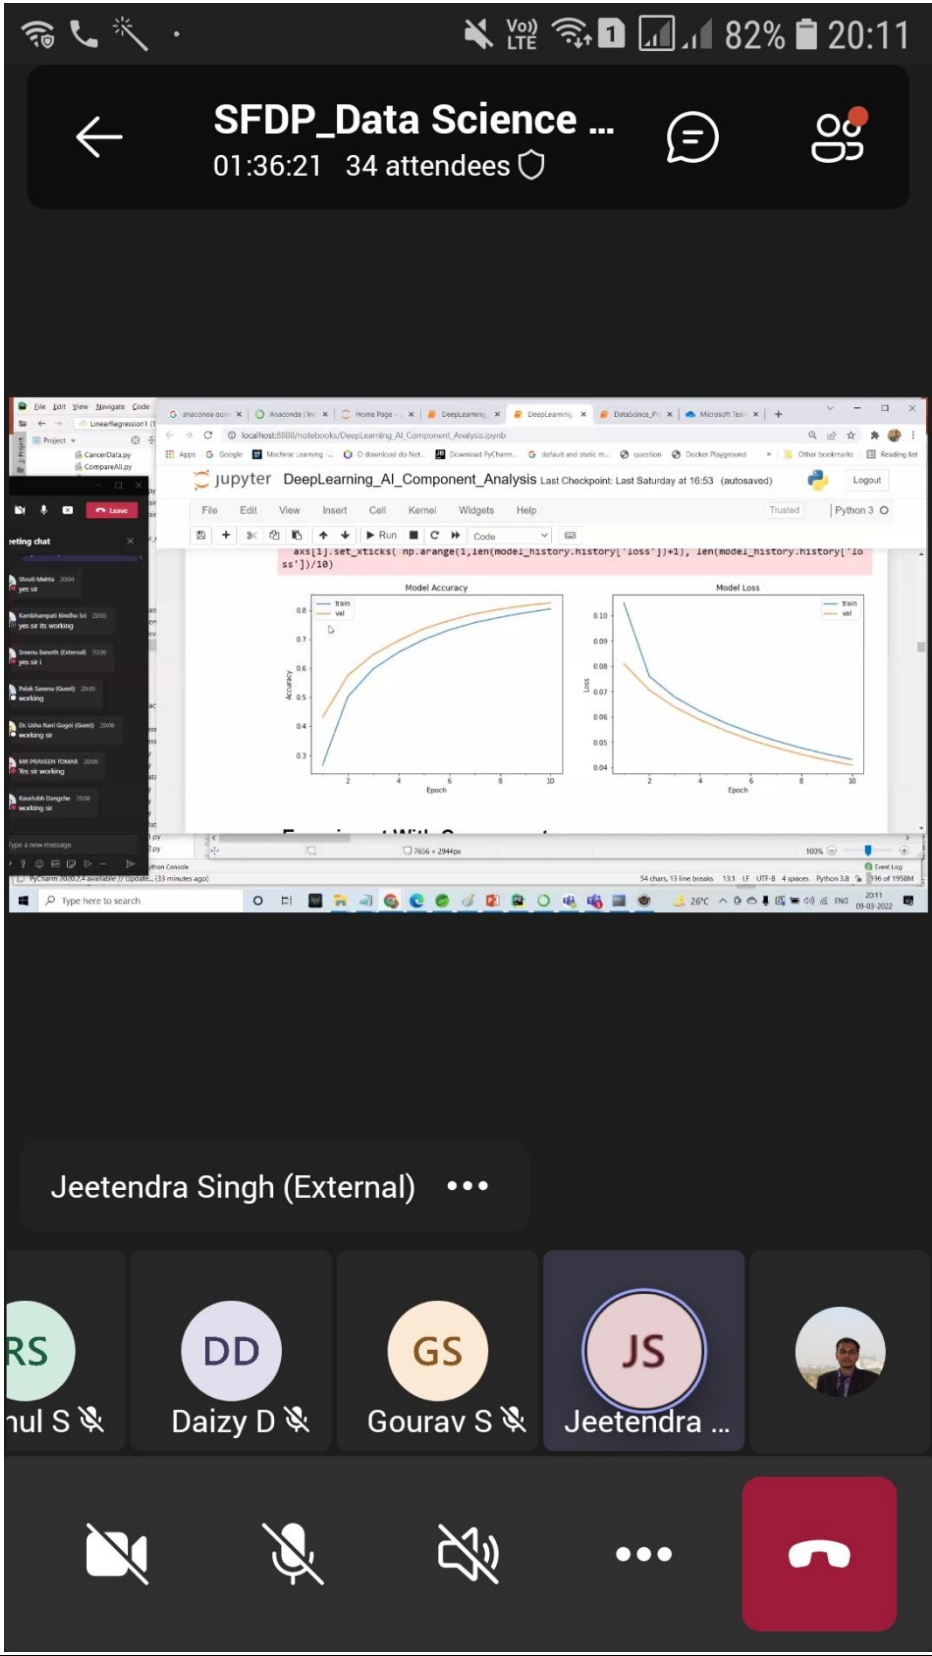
82% 20:11

SFDP_Data Science ...
01:36:21 34 attendees

File Edit View Navigate Code
LinearRegression1
Project
CancerData.py
CompareAll.py
Leave
eting chat
Shruti Mehta 20:04
yes sir
Kambhampati Bindhu Sri 20:05
yes sir its working
Sreenu Banoth (External) 20:06
yes sir i
Palak Saxena (Guest) 20:05
working
Dr. Usha Rani Gogoi (Guest) 20:06
working sir
MR.PRAVEEN TOMAR 20:06
Yes sir working
Kaustubh Dangche 20:06
working sir
Type a new message

localhost:8888/notebooks/DeepLearning_AI_Component_Analysis.ipynb
Apps Google Machine Learning Download PyCharm default and static m... question Docker Playground Other bookmarks Reading list

jupyter DeepLearning_AI_Component_Analysis Last Checkpoint: Last Saturday at 16:53 (autosaved)
Logout
File Edit View Insert Cell Kernel Widgets Help
Trusted Python 3
Run Code

axs[1].set_xticks( np.arange(1,len(model_history.history['loss'])+1), len(model_history.history['loss'])/10)

Model Accuracy
train
val
Accuracy
0.8 0.7 0.6 0.5 0.4 0.3
2 4 6 8 10
Epoch

Model Loss
train
val
Loss
0.10 0.09 0.08 0.07 0.06 0.05 0.04
2 4 6 8 10
Epoch

7656 × 2944px
100%
Python Console
PyCharm 2020.2.4 available // Update... (33 minutes ago)
54 chars, 13 line breaks 13:1 LF UTF-8 4 spaces Python 3.8
Event Log
396 of 1958M
Type here to search
26°C ENG 20:11 09-03-2022

Jeetendra Singh (External)

RS
hul S
DD
Daizy D
GS
Gourav S
JS
Jeetendra ...